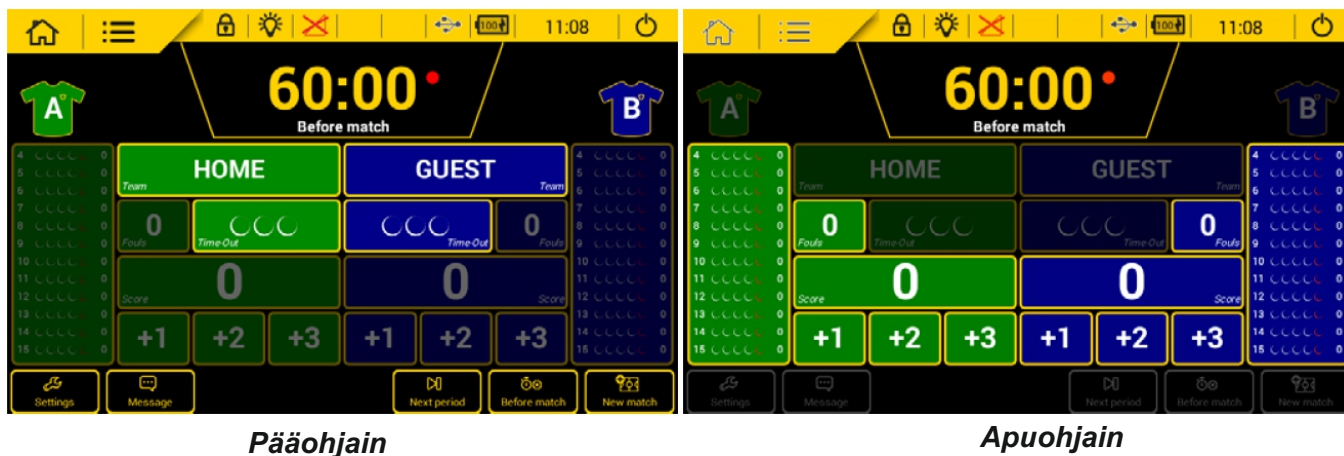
11:08

60:00
Before match

A B

| 4 | 0 |
|---|---|
| 5 | 0 |
| 6 | 0 |
| 7 | 0 |
| 8 | 0 |
| 9 | 0 |
| 10 | 0 |
| 11 | 0 |
| 12 | 0 |
| 13 | 0 |
| 14 | 0 |
| 15 | 0 |

HOME
Team

GUEST
Team

0
Fouls

Time-Out

Time-Out

0
Fouls

0
Score

0
Score

+1 +2 +3 +1 +2 +3

| 4 | 0 |
|---|---|
| 5 | 0 |
| 6 | 0 |
| 7 | 0 |
| 8 | 0 |
| 9 | 0 |
| 10 | 0 |
| 11 | 0 |
| 12 | 0 |
| 13 | 0 |
| 14 | 0 |
| 15 | 0 |

Settings
Message
Next period
Before match
New match

Pääohjain

11:08

60:00
Before match

A B

| 4 | 0 |
|---|---|
| 5 | 0 |
| 6 | 0 |
| 7 | 0 |
| 8 | 0 |
| 9 | 0 |
| 10 | 0 |
| 11 | 0 |
| 12 | 0 |
| 13 | 0 |
| 14 | 0 |
| 15 | 0 |

HOME
Team

GUEST
Team

0
Fouls

Time-Out

Time-Out

0
Fouls

0
Score

0
Score

+1 +2 +3 +1 +2 +3

| 4 | 0 |
|---|---|
| 5 | 0 |
| 6 | 0 |
| 7 | 0 |
| 8 | 0 |
| 9 | 0 |
| 10 | 0 |
| 11 | 0 |
| 12 | 0 |
| 13 | 0 |
| 14 | 0 |
| 15 | 0 |

Settings
Message
Next period
Before match
New match

Apuohjain